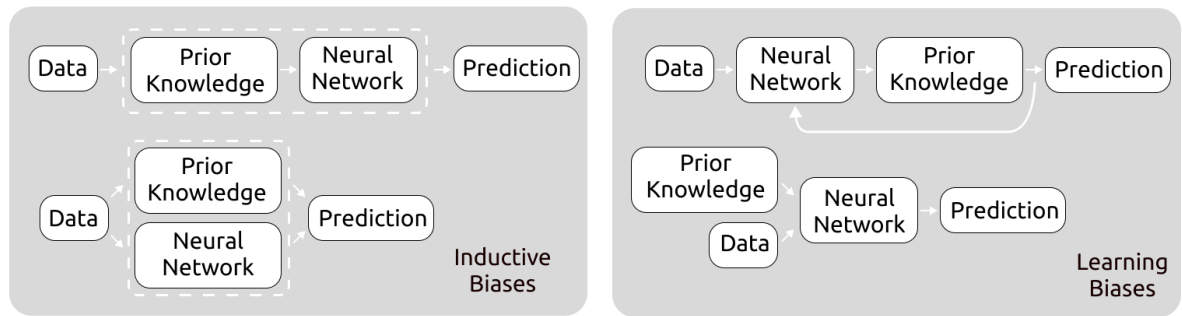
Data

Prior Knowledge

Neural Network

Prediction

Prior Knowledge

Data

Prediction

Neural Network

Inductive Biases

Data

Neural Network

Prior Knowledge

Prediction

Prior Knowledge

Neural Network

Prediction

Data

Learning Biases